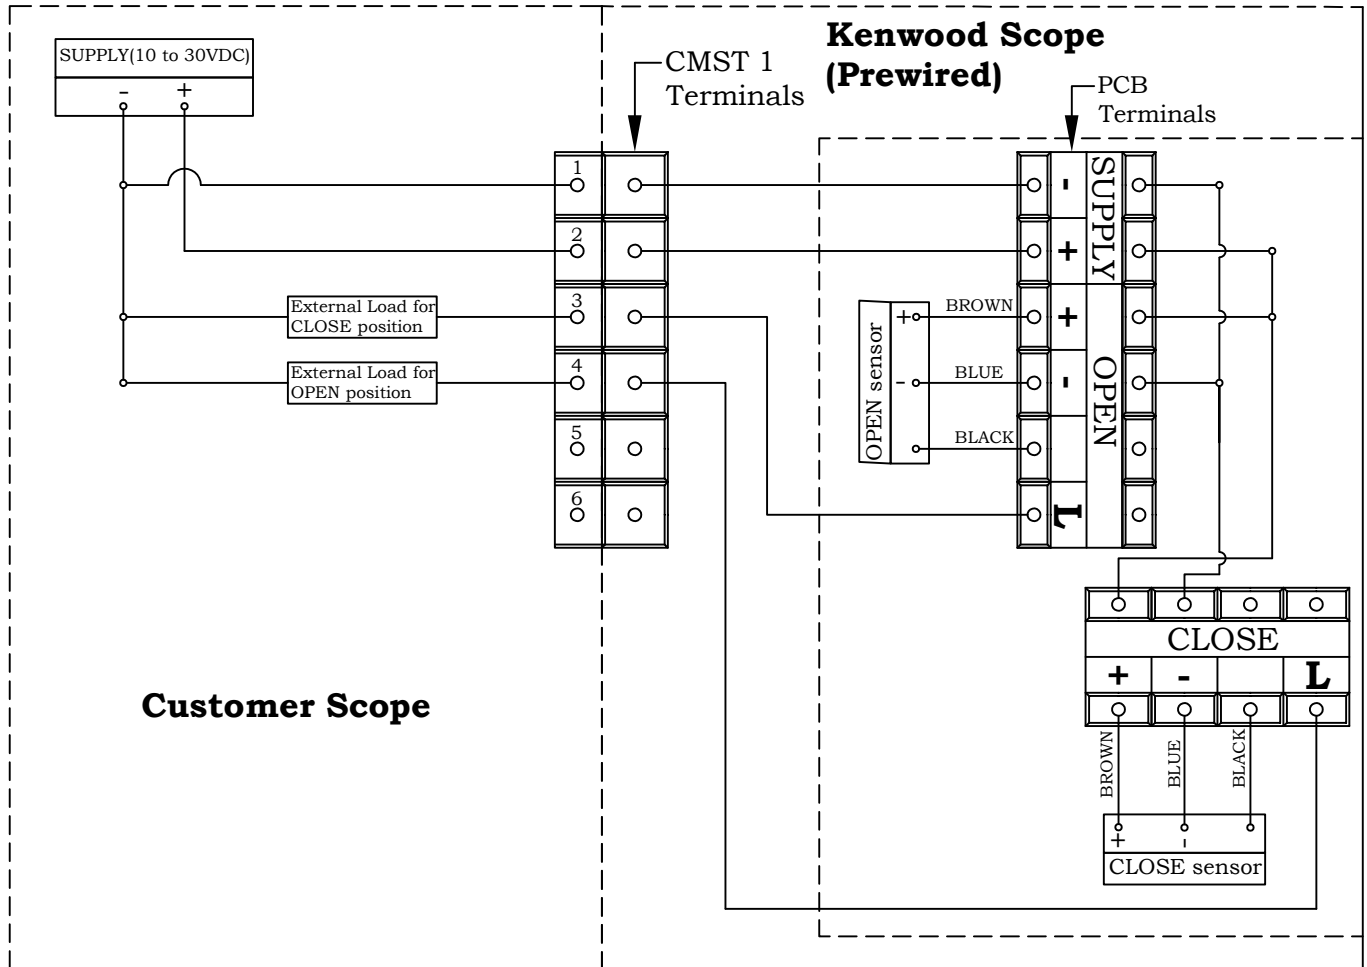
Kenwood Scope (Prewired)

SUPPLY(10 to 30VDC)
- +

CMST 1 Terminals

PCB Terminals

1
2
3
4
5
6

External Load for CLOSE position

External Load for OPEN position

-
+
SUPPLY
+
-
OPEN
L

OPEN sensor
+
-
BROWN
BLUE
BLACK

CLOSE
+
-
L

BROWN
BLUE
BLACK

+
-
CLOSE sensor

Customer Scope